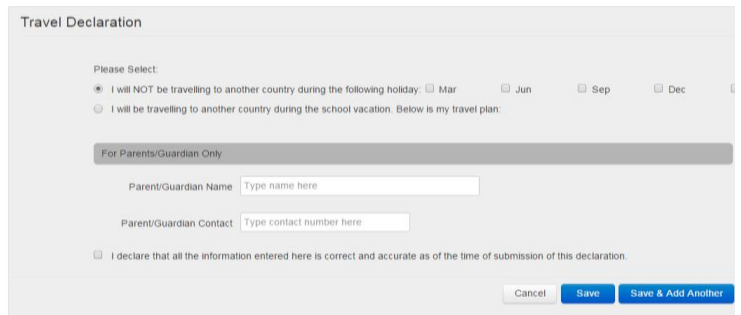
Travel Declaration

Please Select:

I will NOT be travelling to another country during the following holiday: Mar Jun Sep Dec

I will be travelling to another country during the school vacation. Below is my travel plan:

For Parents/Guardian Only

Parent/Guardian Name Type name here

Parent/Guardian Contact Type contact number here

I declare that all the information entered here is correct and accurate as of the time of submission of this declaration.

Cancel Save Save & Add Another